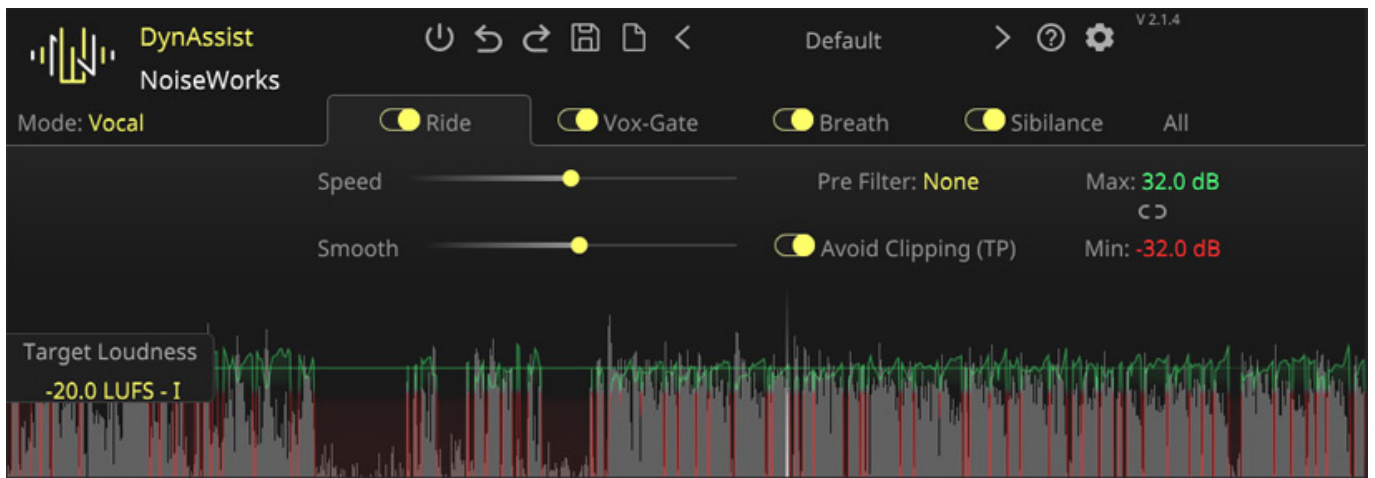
DynAssist
NoiseWorks

Default

V 2.1.4

Mode: Vocal

Ride

Vox-Gate

Breath

Sibilance

All

Speed

Smooth

Pre Filter: None

Avoid Clipping (TP)

Max: 32.0 dB

Min: -32.0 dB

Target Loudness
-20.0 LUFS - I